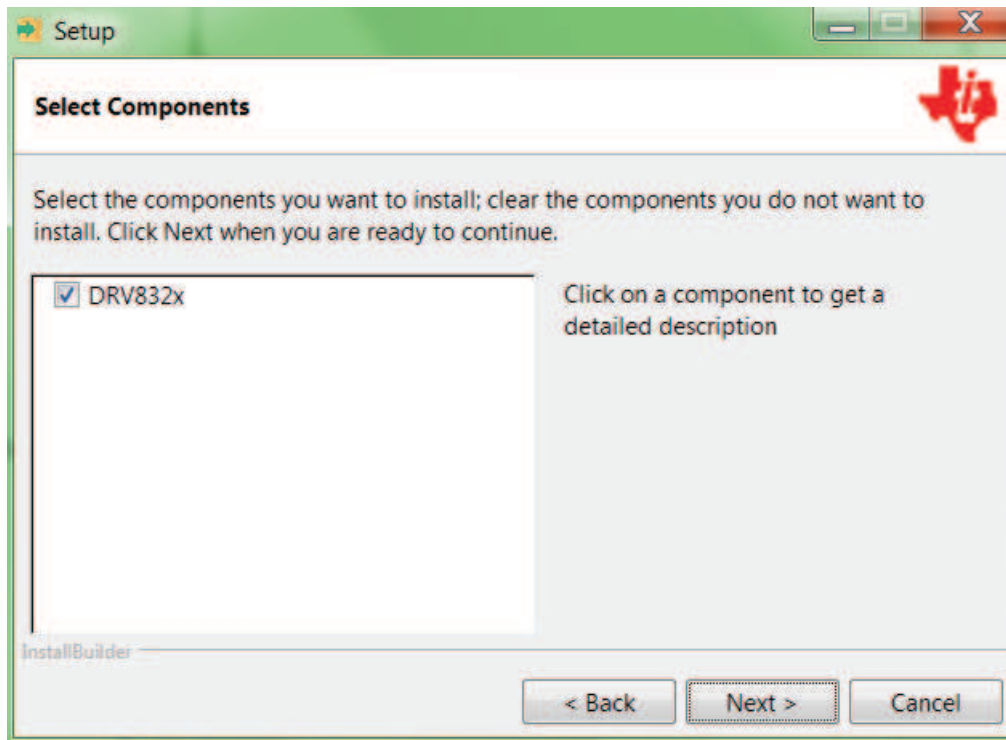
Setup

Select Components

Select the components you want to install; clear the components you do not want to install. Click Next when you are ready to continue.

☑ DRV832x

Click on a component to get a detailed description

InstallBuilder

< Back
Next >
Cancel